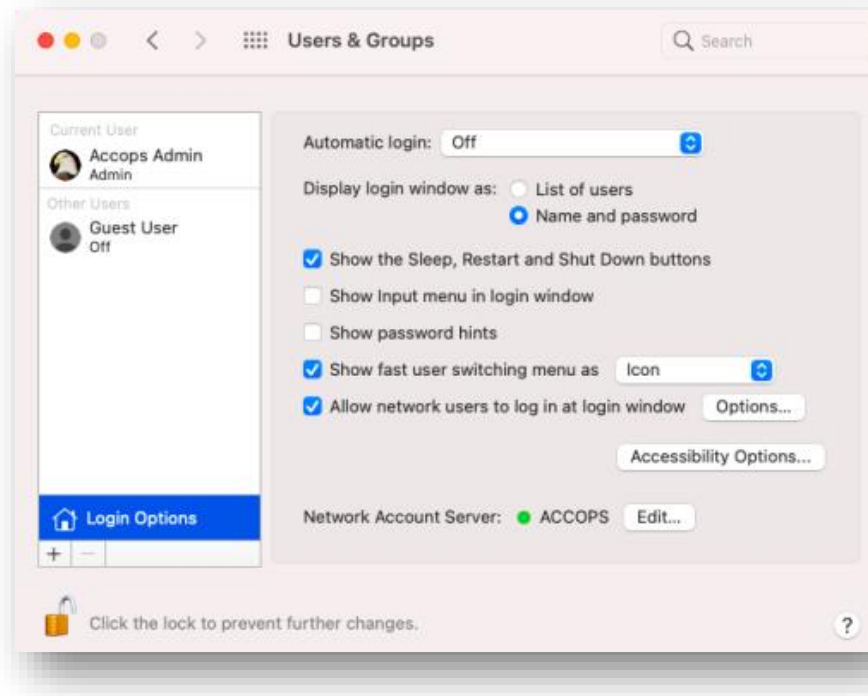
Users & Groups

Search

Current User
Accops Admin
Admin

Other Users
Guest User
Off

Login Options

+ −

Automatic login: Off

Display login window as: List of users
Name and password

Show the Sleep, Restart and Shut Down buttons

Show Input menu in login window

Show password hints

Show fast user switching menu as Icon

Allow network users to log in at login window Options...

Accessibility Options...

Network Account Server: ACCOPS Edit...

Click the lock to prevent further changes.

?